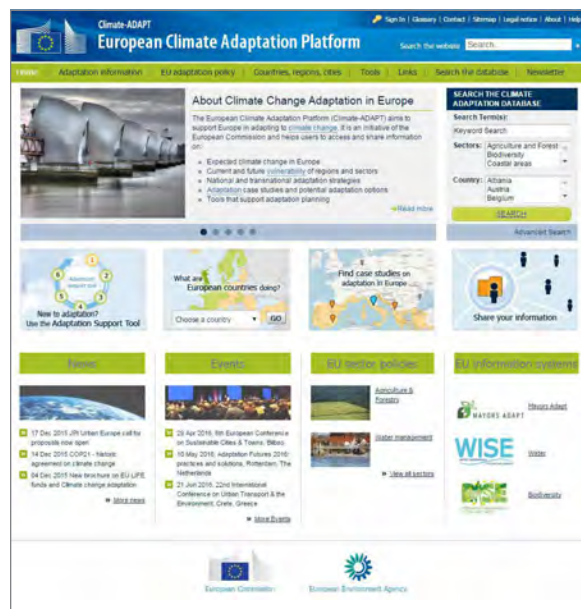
Climate-ADAPT

European Climate Adaptation Platform

Sign in | Glossary | Contact | Sitemap | Legal notice | About | Help

Search the website Search...

Home | Adaptation information | EU adaptation policy | Countries, regions, cities | Tools | Links | Search the database | Newsletter

About Climate Change Adaptation in Europe

The European Climate Adaptation Platform (Climate-ADAPT) aims to support Europe in adapting to climate change. It is an initiative of the European Commission and helps users to access and share information on:

- Expected climate change in Europe
- Current and future vulnerability of regions and sectors
- National and transnational adaptation strategies
- Adaptation case studies and potential adaptation options
- Tools that support adaptation planning

Read more

SEARCH THE CLIMATE ADAPTATION DATABASE

Search Term(s):

Keyword Search

Sectors: Agriculture and Forest
Biodiversity
Coastal areas

Country: Albania
Austria
Belgium

SEARCH

Advanced Search

New to adaptation?
Use the Adaptation Support Tool

What are European countries doing?

Choose a country GO

Find case studies on adaptation in Europe

Share your information

News

17 Dec 2015 JPI Urban Europe call for proposals now open

14 Dec 2015 COP21 - historic agreement on climate change

04 Dec 2015 New brochure on EU LIFE funds and Climate change adaptation

More news

Events

20 Apr 2016, 8th European Conference on Sustainable Cities & Towns, Bilbao

10 May 2016, Adaptation Futures 2016: practices and solutions, Rotterdam, The Netherlands

21 Jun 2016, 22nd International Conference on Urban Transport & the Environment, Crete, Greece

More Events

EU sector policies

Agriculture & Forestry

Water management

View all sectors

EU information systems

MAYORS ADAPT

Mayors Adapt

WISE

Water

BISE

Biodiversity

European Commission

European Environment Agency